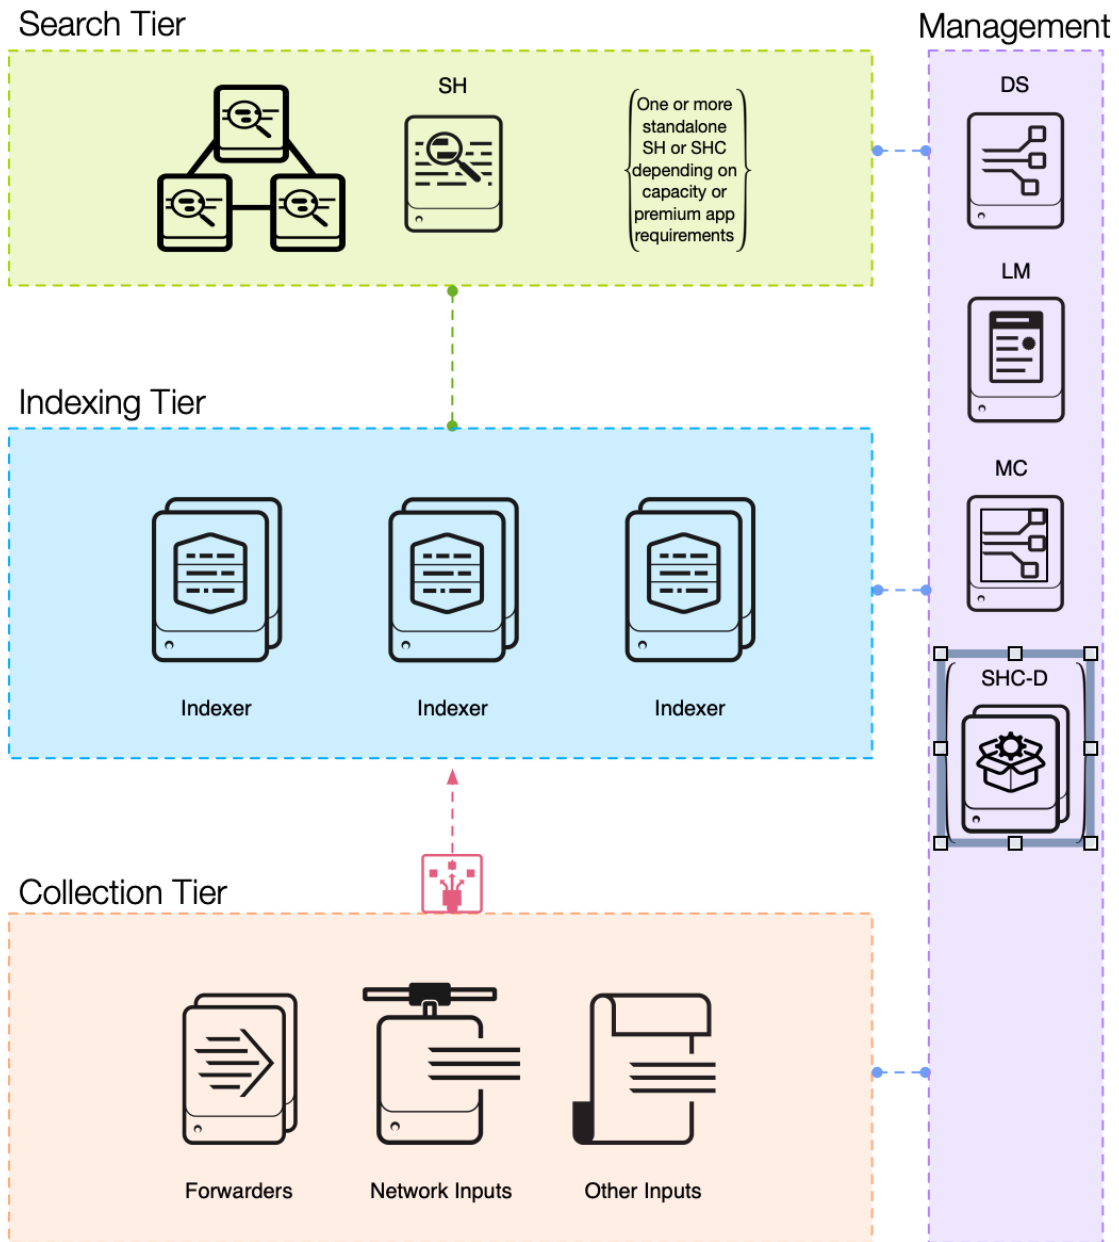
Search Tier

SH

One or more standalone SH or SHC depending on capacity or premium app requirements

Management

DS

LM

MC

SHC-D

Indexing Tier

Indexer

Indexer

Indexer

Collection Tier

Forwarders

Network Inputs

Other Inputs